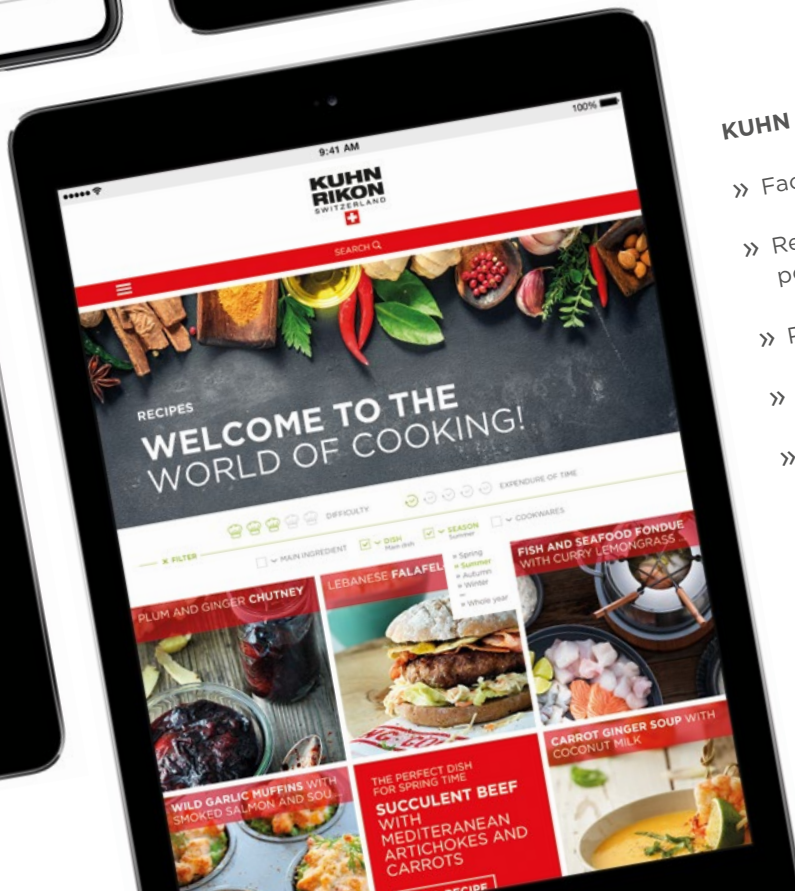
9:41 AM

100%

KUHN RIKON SWITZERLAND

SEARCH

RECIPES

WELCOME TO THE WORLD OF COOKING!

DIFFICULTY

EXPENDITURE OF TIME

X FILTER

MAIN INGREDIENT

DISH Main dish

SEASON Summer

COOKWARES

» Spring
» Summer
» Autumn
» Winter
» Whole year

PLUM AND GINGER CHUTNEY

LEBANESE FALAFEL

FISH AND SEAFOOD FONDUE WITH CURRY LEMONGRASS...

CARROT GINGER SOUP WITH COCONUT MILK

WILD GARLIC MUFFINS WITH SMOKED SALMON AND SOU...

THE PERFECT DISH FOR SPRING TIME

SUCCULENT BEEF WITH MEDITERANEAN ARTICHOKES AND CARROTS

RECIPE

KUHN

» Fa

» Re
po

» F

»

»